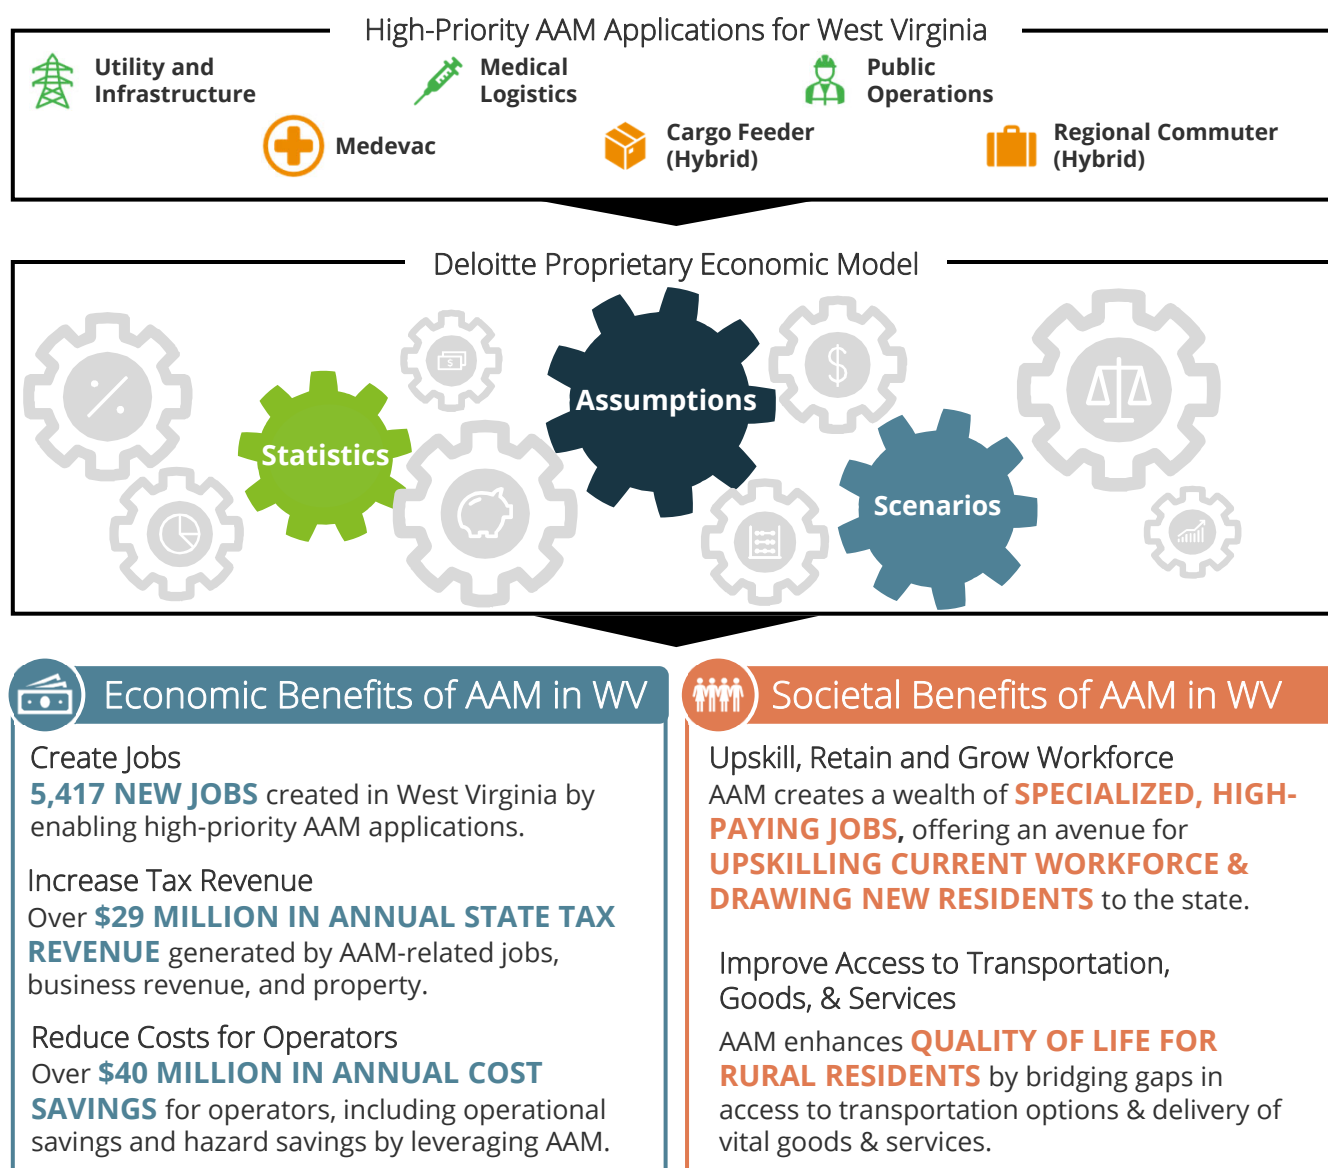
High-Priority AAM Applications for West Virginia

Utility and Infrastructure

Medical Logistics

Public Operations

Medevac

Cargo Feeder (Hybrid)

Regional Commuter (Hybrid)

Deloitte Proprietary Economic Model

Statistics

Assumptions

Scenarios

Economic Benefits of AAM in WV

Create Jobs
5,417 NEW JOBS created in West Virginia by enabling high-priority AAM applications.

Increase Tax Revenue
Over $29 MILLION IN ANNUAL STATE TAX REVENUE generated by AAM-related jobs, business revenue, and property.

Reduce Costs for Operators
Over $40 MILLION IN ANNUAL COST SAVINGS for operators, including operational savings and hazard savings by leveraging AAM.

Societal Benefits of AAM in WV

Upskill, Retain and Grow Workforce
AAM creates a wealth of SPECIALIZED, HIGH-PAYING JOBS, offering an avenue for UPSKILLING CURRENT WORKFORCE & DRAWING NEW RESIDENTS to the state.

Improve Access to Transportation, Goods, & Services
AAM enhances QUALITY OF LIFE FOR RURAL RESIDENTS by bridging gaps in access to transportation options & delivery of vital goods & services.